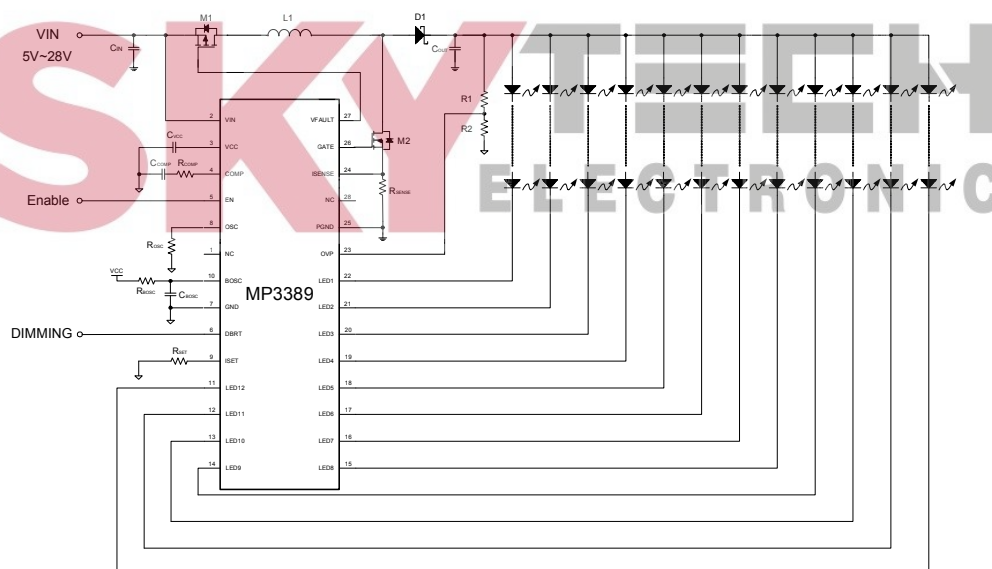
SKY TECH ELECTRONIC

VIN
5V~28V
CIN
M1
L1
D1
COUT
R1
R2
M2
RSENSE
CVCC
CCOMP
RCOMP
Enable
ROSC
VCC
RBOSC
CBOSC
DIMMING
RSET

2 VIN
3 VCC
4 COMP
5 EN
8 OSC
1 NC
10 BOSC
7 GND
6 DBRT
9 ISET
11 LED12
12 LED11
13 LED10
14 LED9

MP3389

27 VFAULT
26 GATE
24 ISENSE
28 NC
25 PGND
23 OVP
22 LED1
21 LED2
20 LED3
19 LED4
18 LED5
17 LED6
16 LED7
15 LED8